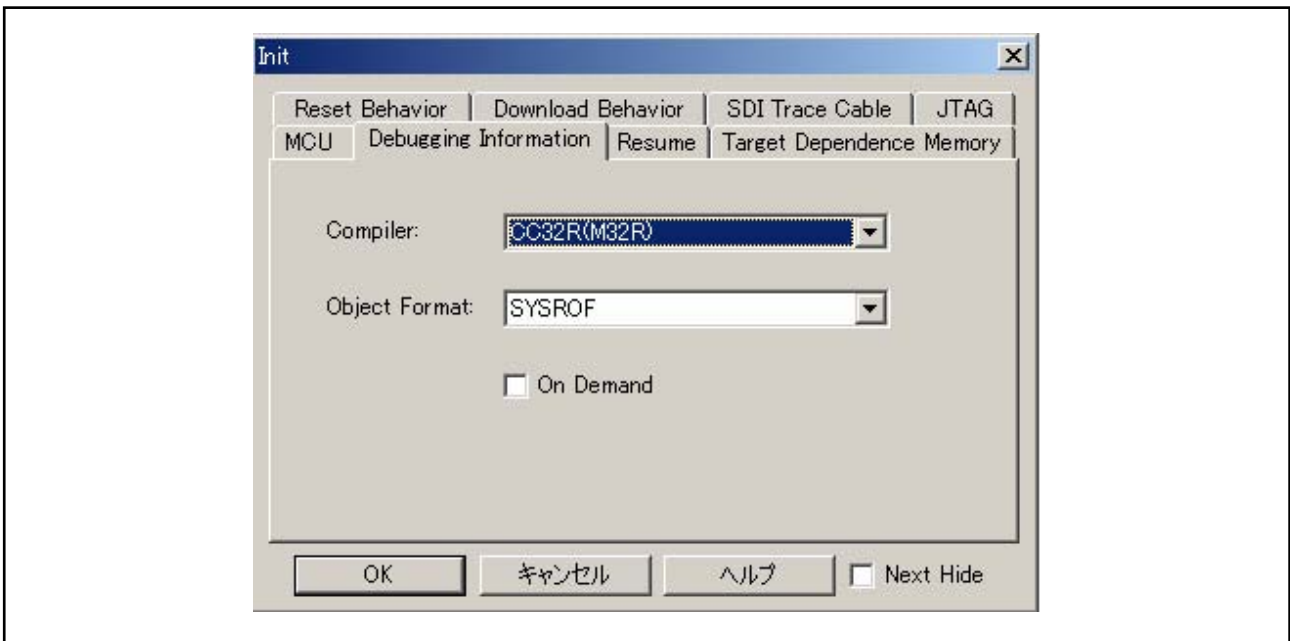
Init

Reset Behavior | Download Behavior | SDI Trace Cable | JTAG
MCU | Debugging Information | Resume | Target Dependence Memory

Compiler: CC32R(M32R)

Object Format: SYSROF

On Demand

OK キャンセル ヘルプ Next Hide